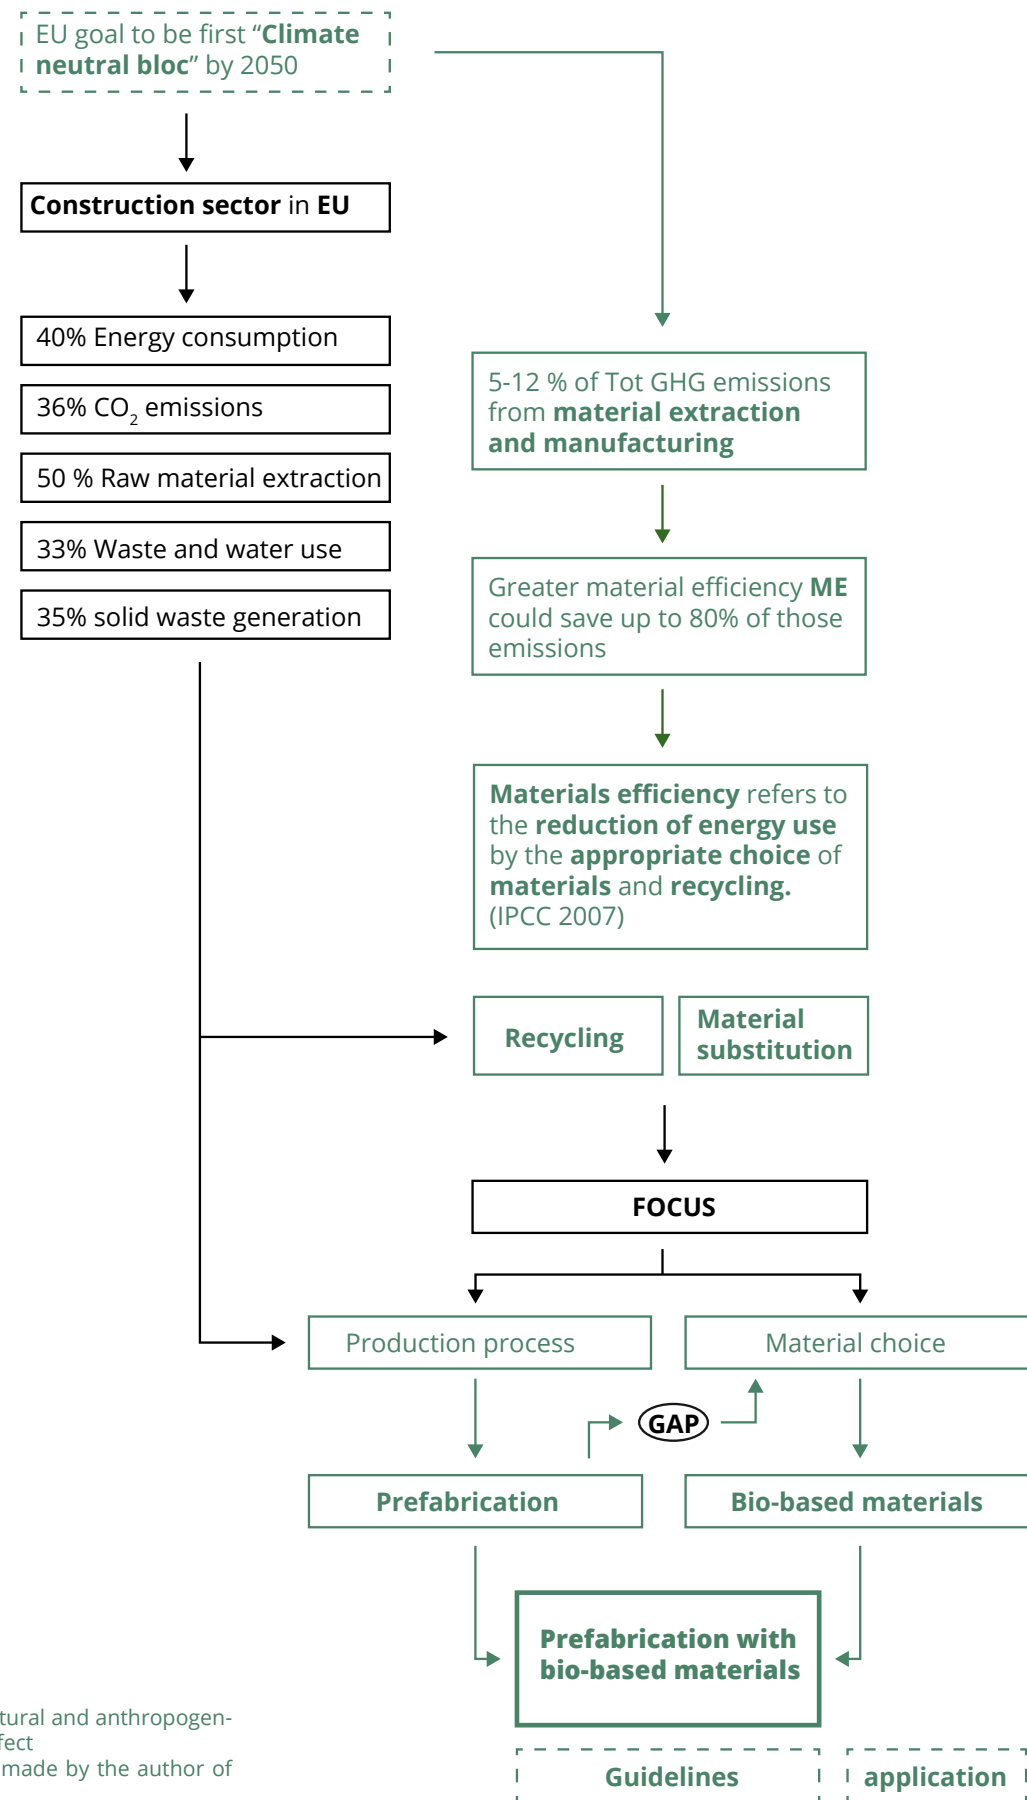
EU goal to be first "**Climate neutral bloc**" by 2050

**Construction sector** in **EU**

40% Energy consumption

36% $CO_2$ emissions

50 % Raw material extraction

33% Waste and water use

35% solid waste generation

5-12 % of Tot GHG emissions from **material extraction and manufacturing**

Greater material efficiency **ME** could save up to 80% of those emissions

**Materials efficiency** refers to the **reduction of energy use** by the **appropriate choice** of **materials** and **recycling.** (IPCC 2007)

**Recycling**

**Material substitution**

**FOCUS**

Production process

Material choice

**GAP**

**Prefabrication**

**Bio-based materials**

**Prefabrication with bio-based materials**

**Guidelines**

**application**

tural and anthropogen-
fect
made by the author of